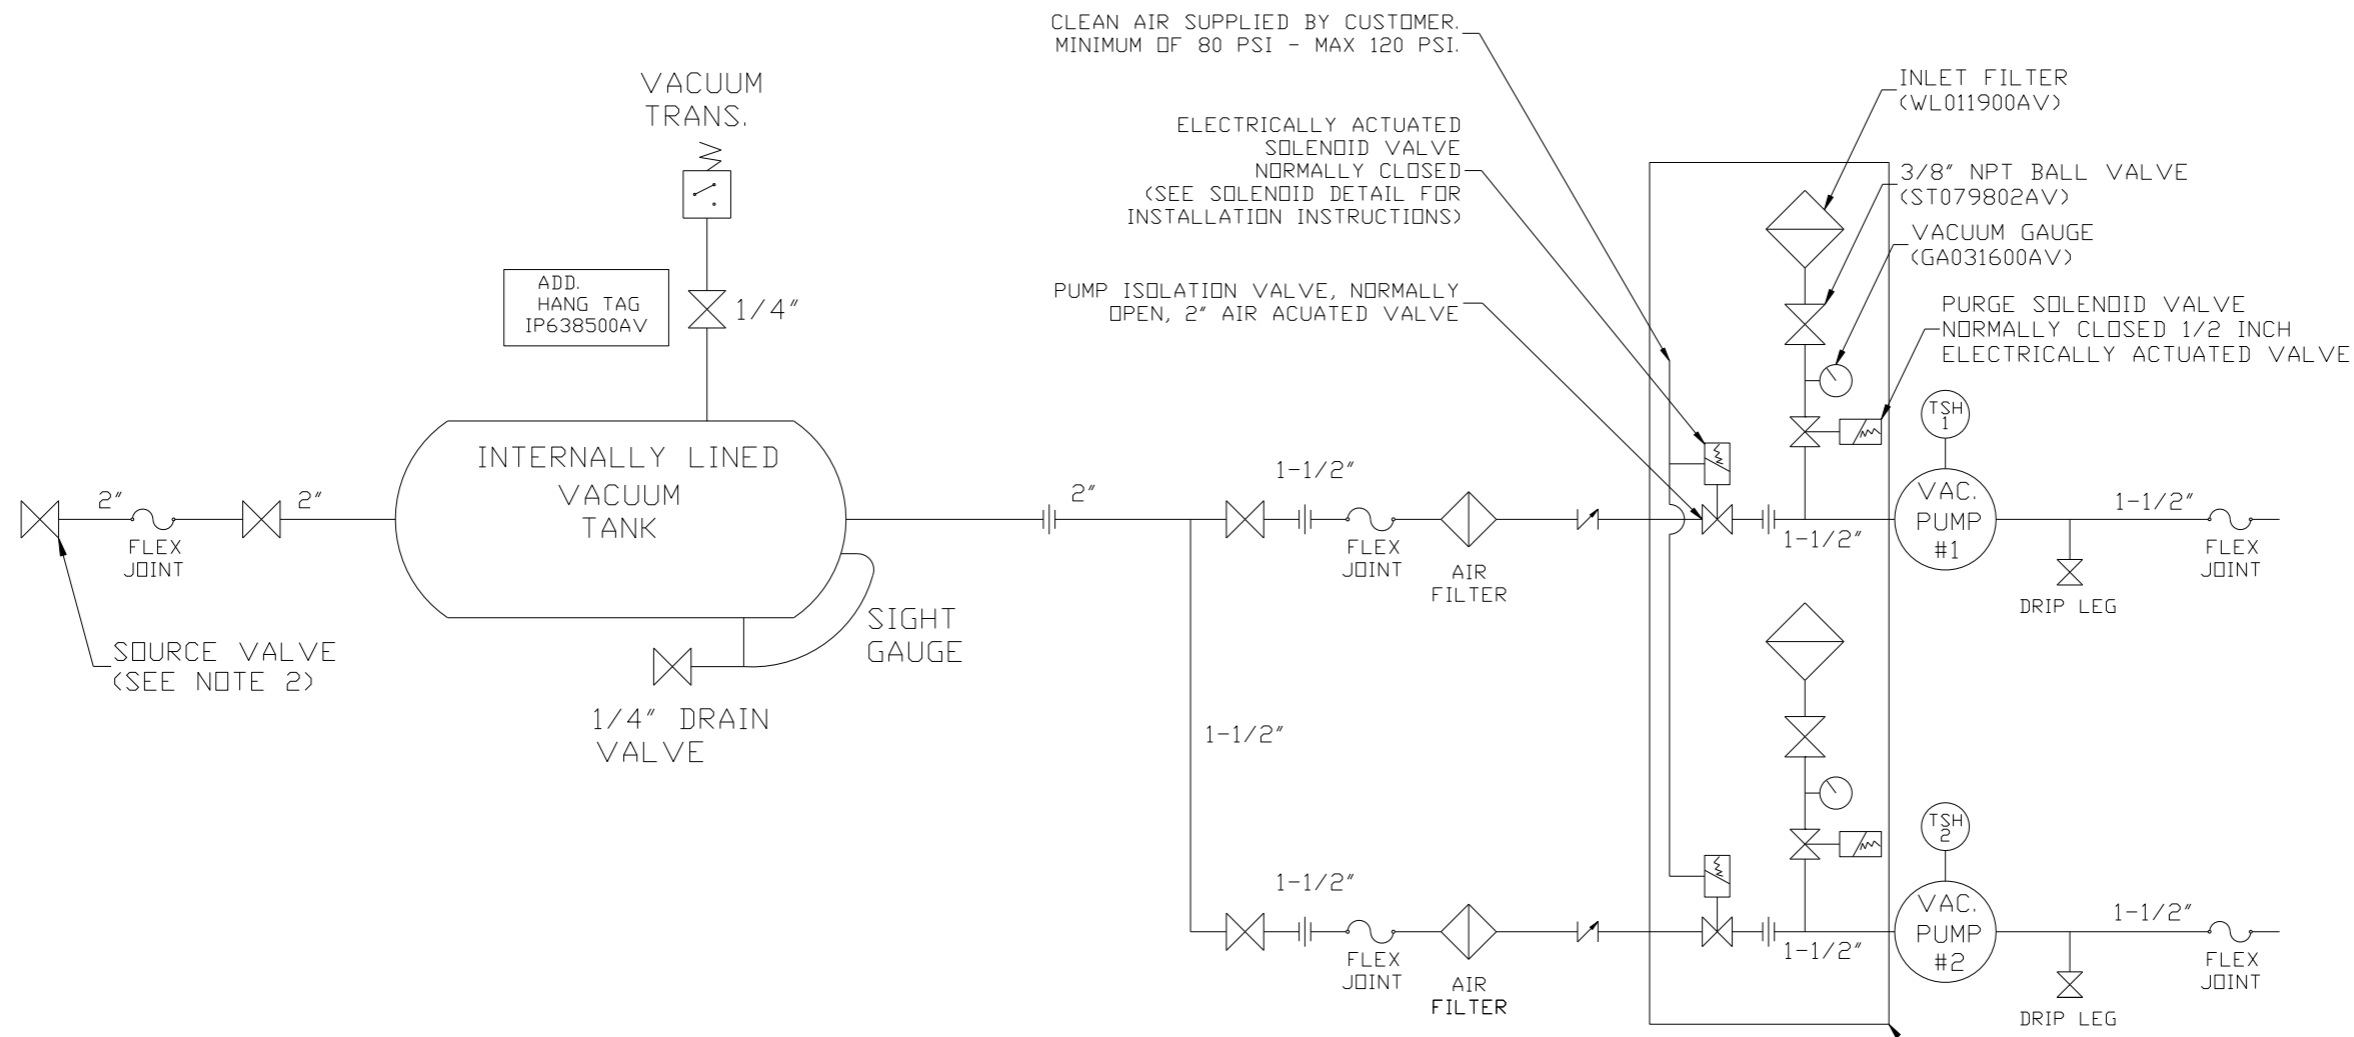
CLEAN AIR SUPPLIED BY CUSTOMER. MINIMUM OF 80 PSI - MAX 120 PSI.

VACUUM TRANS.

INLET FILTER (WL011900AV)

ELECTRICALLY ACTUATED SOLENOID VALVE NORMALLY CLOSED (SEE SOLENOID DETAIL FOR INSTALLATION INSTRUCTIONS)

3/8" NPT BALL VALVE (ST079802AV)

VACUUM GAUGE (GA031600AV)

ADD. HANG TAG IP638500AV

1/4"

PUMP ISOLATION VALVE, NORMALLY OPEN, 2" AIR ACUATED VALVE

PURGE SOLENOID VALVE NORMALLY CLOSED 1/2 INCH ELECTRICALLY ACTUATED VALVE

TSH 1

INTERNALLY LINED VACUUM TANK

2"

2"

2"

1-1/2"

1-1/2"

1-1/2"

FLEX JOINT

FLEX JOINT

AIR FILTER

VAC. PUMP #1

FLEX JOINT

DRIP LEG

SIGHT GAUGE

SOURCE VALVE (SEE NOTE 2)

1/4" DRAIN VALVE

1-1/2"

TSH 2

1-1/2"

1-1/2"

1-1/2"

FLEX JOINT

AIR FILTER

VAC. PUMP #2

FLEX JOINT

DRIP LEG